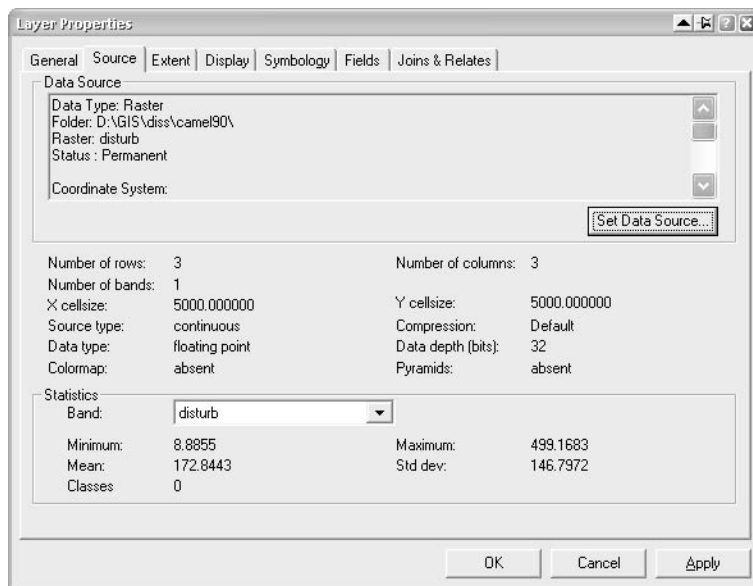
Layer Properties

General | Source | Extent | Display | Symbology | Fields | Joins & Relates

Data Source

Data Type: Raster
Folder: D:\GIS\diss\camel90\
Raster: disturb
Status : Permanent

Coordinate System:

Set Data Source...

| | | | |
|---|---|---|---|
| Number of rows: | 3 | Number of columns: | 3 |
| Number of bands: | 1 | | |
| X cellsize: | 5000.000000 | Y cellsize: | 5000.000000 |
| Source type: | continuous | Compression: | Default |
| Data type: | floating point | Data depth (bits): | 32 |
| Colormap: | absent | Pyramids: | absent |

Statistics

Band: disturb

| | | | |
|---|---|---|---|
| Minimum: | 8.8855 | Maximum: | 499.1683 |
| Mean: | 172.8443 | Std dev: | 146.7972 |
| Classes | 0 | | |

OK | Cancel | Apply